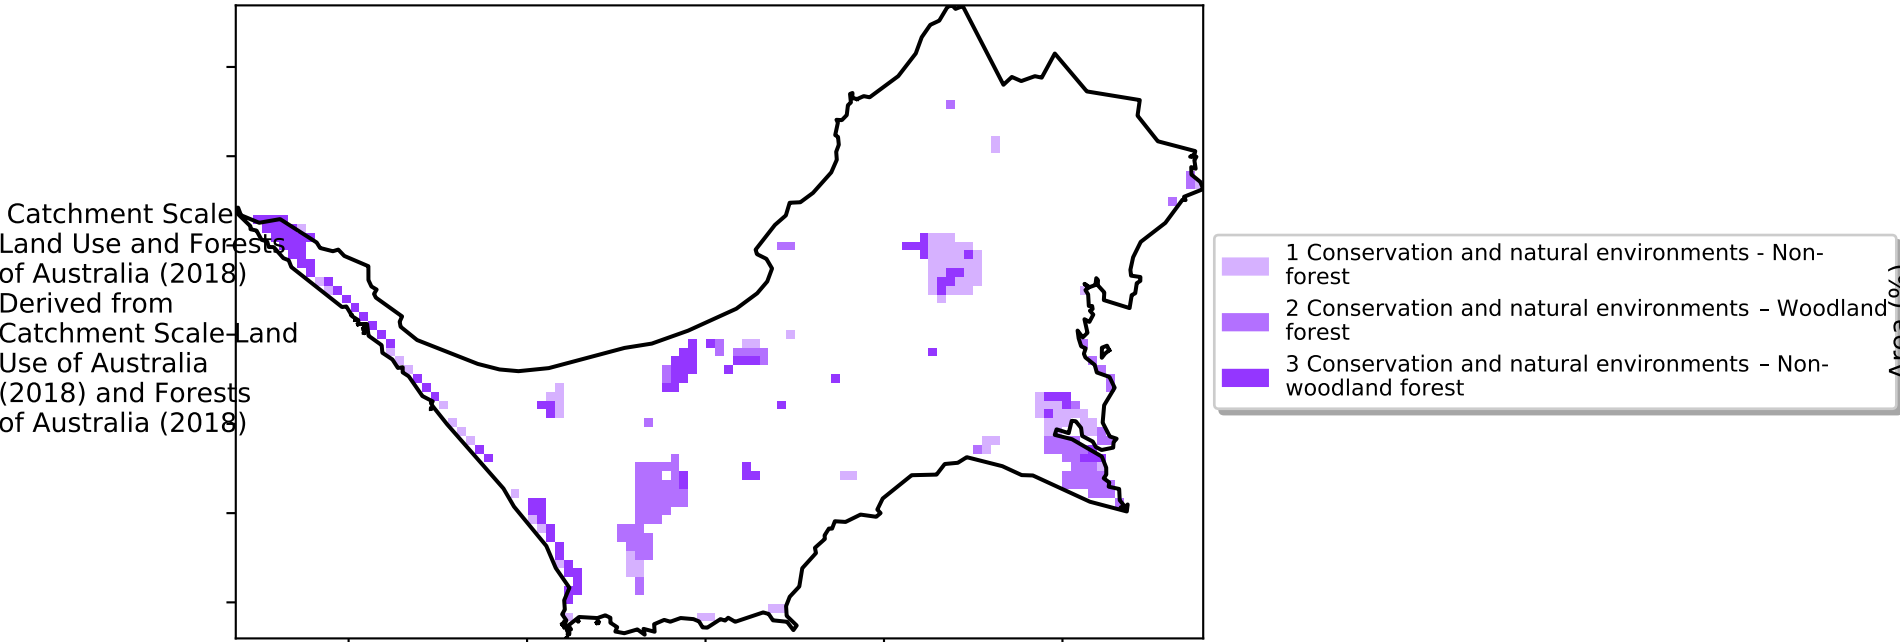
Catchment Scale Land Use and Forests of Australia (2018) Derived from Catchment Scale Land Use of Australia (2018) and Forests of Australia (2018)

1 Conservation and natural environments - Non-forest
2 Conservation and natural environments – Woodland forest
3 Conservation and natural environments – Non-woodland forest

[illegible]